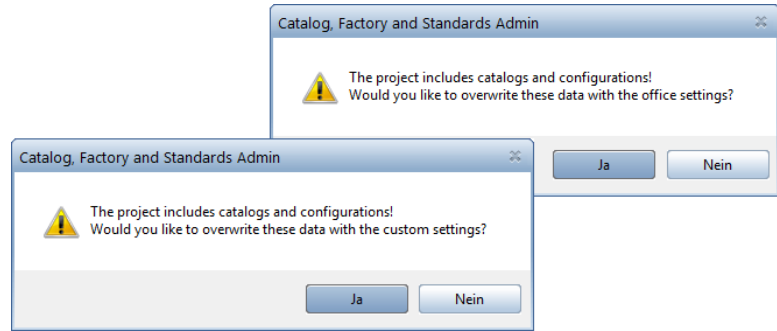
Catalog, Factory and Standards Admin

The project includes catalogs and configurations!
Would you like to overwrite these data with the office settings?

Ja Nein

Catalog, Factory and Standards Admin

The project includes catalogs and configurations!
Would you like to overwrite these data with the custom settings?

Ja Nein